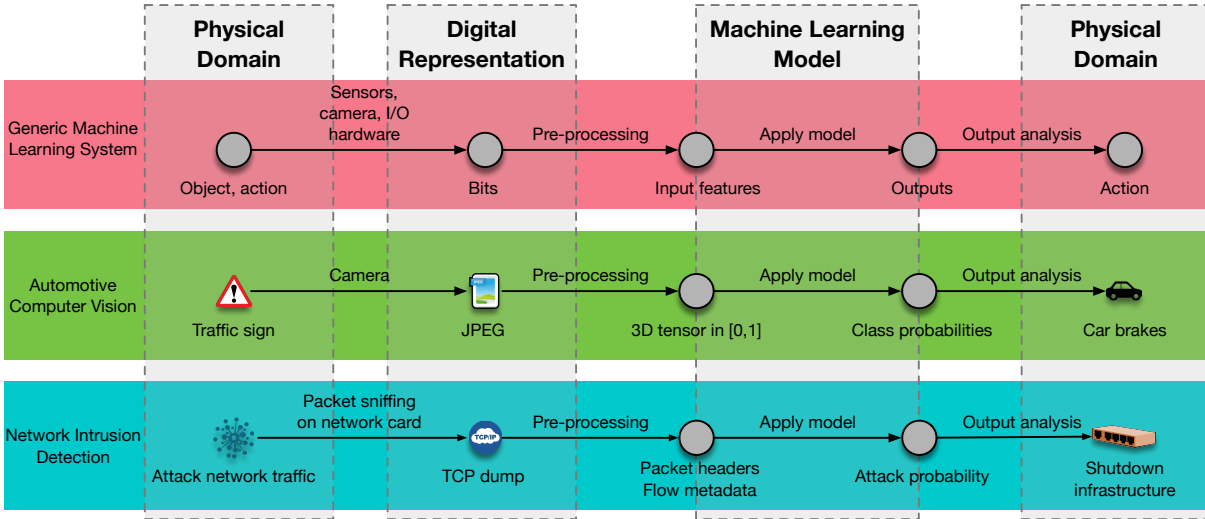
Physical Domain

Digital Representation

Machine Learning Model

Physical Domain

Generic Machine Learning System

Object, action

Sensors, camera, I/O hardware

Bits

Pre-processing

Input features

Apply model

Outputs

Output analysis

Action

Automotive Computer Vision

Traffic sign

Camera

JPEG

Pre-processing

3D tensor in [0,1]

Apply model

Class probabilities

Output analysis

Car brakes

Network Intrusion Detection

Attack network traffic

Packet sniffing on network card

TCP/IP

TCP dump

Pre-processing

Packet headers Flow metadata

Apply model

Attack probability

Output analysis

Shutdown infrastructure